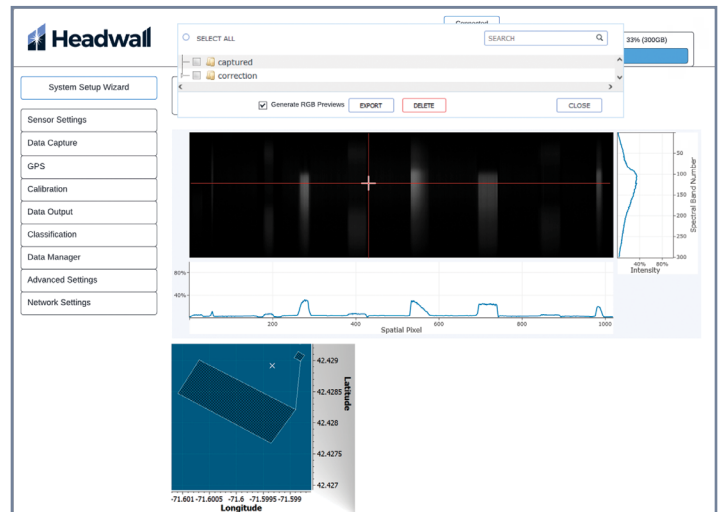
Headwall

Connected

33% (300GB)

SELECT ALL

SEARCH

captured

correction

Generate RGB Previews

EXPORT

DELETE

CLOSE

System Setup Wizard

Sensor Settings

Data Capture

GPS

Calibration

Data Output

Classification

Data Manager

Advanced Settings

Network Settings

50

100

150

200

250

300

Spectral Band Number

40%

80%

Intensity

80%

40%

200

400

600

800

1000

Spatial Pixel

42.429

42.4285

42.428

42.4275

42.427

Latitude

-71.601

-71.6005

-71.6

-71.5995

-71.599

Longitude